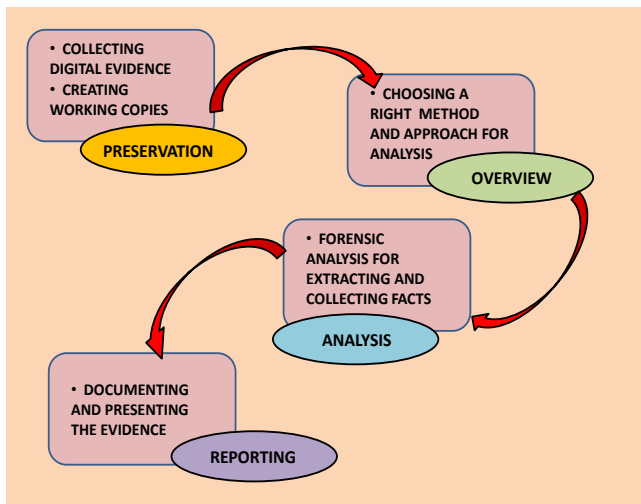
• COLLECTING DIGITAL EVIDENCE
• CREATING WORKING COPIES

PRESERVATION

• CHOOSING A RIGHT METHOD AND APPROACH FOR ANALYSIS

OVERVIEW

• FORENSIC ANALYSIS FOR EXTRACTING AND COLLECTING FACTS

ANALYSIS

• DOCUMENTING AND PRESENTING THE EVIDENCE

REPORTING